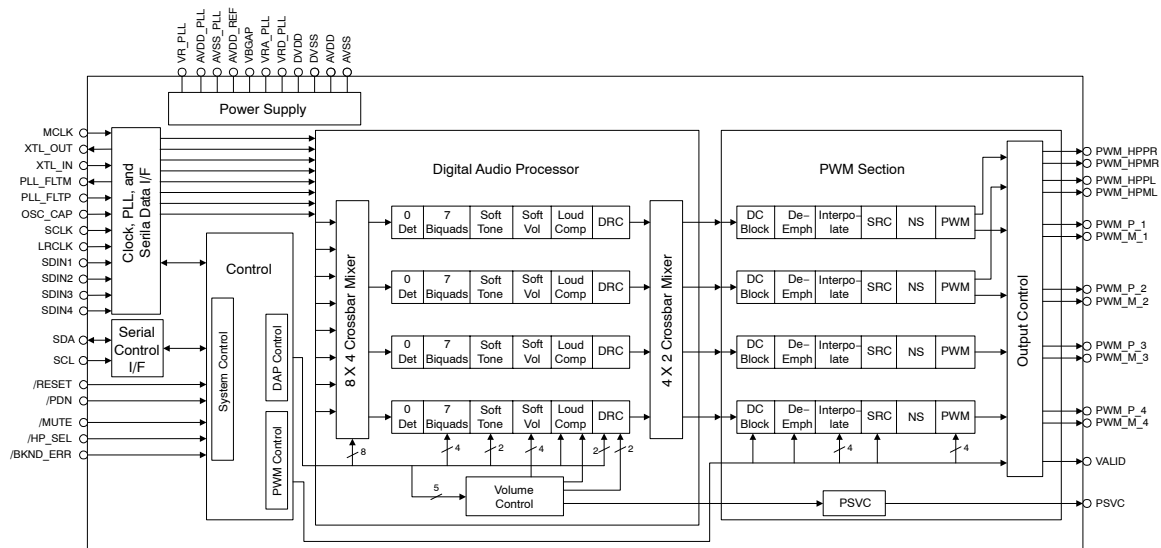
VR_PLL
AVDD_PLL
AVSS_PLL
AVDD_REF
VBGAP
VRA_PLL
VRD_PLL
DVDD
DVSS
AVDD
AVSS

Power Supply

MCLK
XTL_OUT
XTL_IN
PLL_FLTM
PLL_FLTP
OSC_CAP
SCLK
LRCLK
SDIN1
SDIN2
SDIN3
SDIN4
SDA
SCL
/RESET
/PDN
/MUTE
/HP_SEL
/BKND_ERR

Clock, PLL, and Serila Data I/F

Serial Control I/F

Control

System Control

DAP Control

PWM Control

Digital Audio Processor

8 X 4 Crossbar Mixer

| 0 Det | 7 Biquads | Soft Tone | Soft Vol | Loud Comp | DRC |
|---|---|---|---|---|---|
| 0 Det | 7 Biquads | Soft Tone | Soft Vol | Loud Comp | DRC |
| 0 Det | 7 Biquads | Soft Tone | Soft Vol | Loud Comp | DRC |
| 0 Det | 7 Biquads | Soft Tone | Soft Vol | Loud Comp | DRC |

8
4
2
4
2
2
5

Volume Control

4 X 2 Crossbar Mixer

PWM Section

| DC Block | De-Emph | Interpolate | SRC | NS | PWM |
|---|---|---|---|---|---|
| DC Block | De-Emph | Interpolate | SRC | NS | PWM |
| DC Block | De-Emph | Interpolate | SRC | NS | PWM |
| DC Block | De-Emph | Interpolate | SRC | NS | PWM |

4
4

PSVC

Output Control

PWM_HPPR
PWM_HPMR
PWM_HPPL
PWM_HPML
PWM_P_1
PWM_M_1
PWM_P_2
PWM_M_2
PWM_P_3
PWM_M_3
PWM_P_4
PWM_M_4
VALID
PSVC